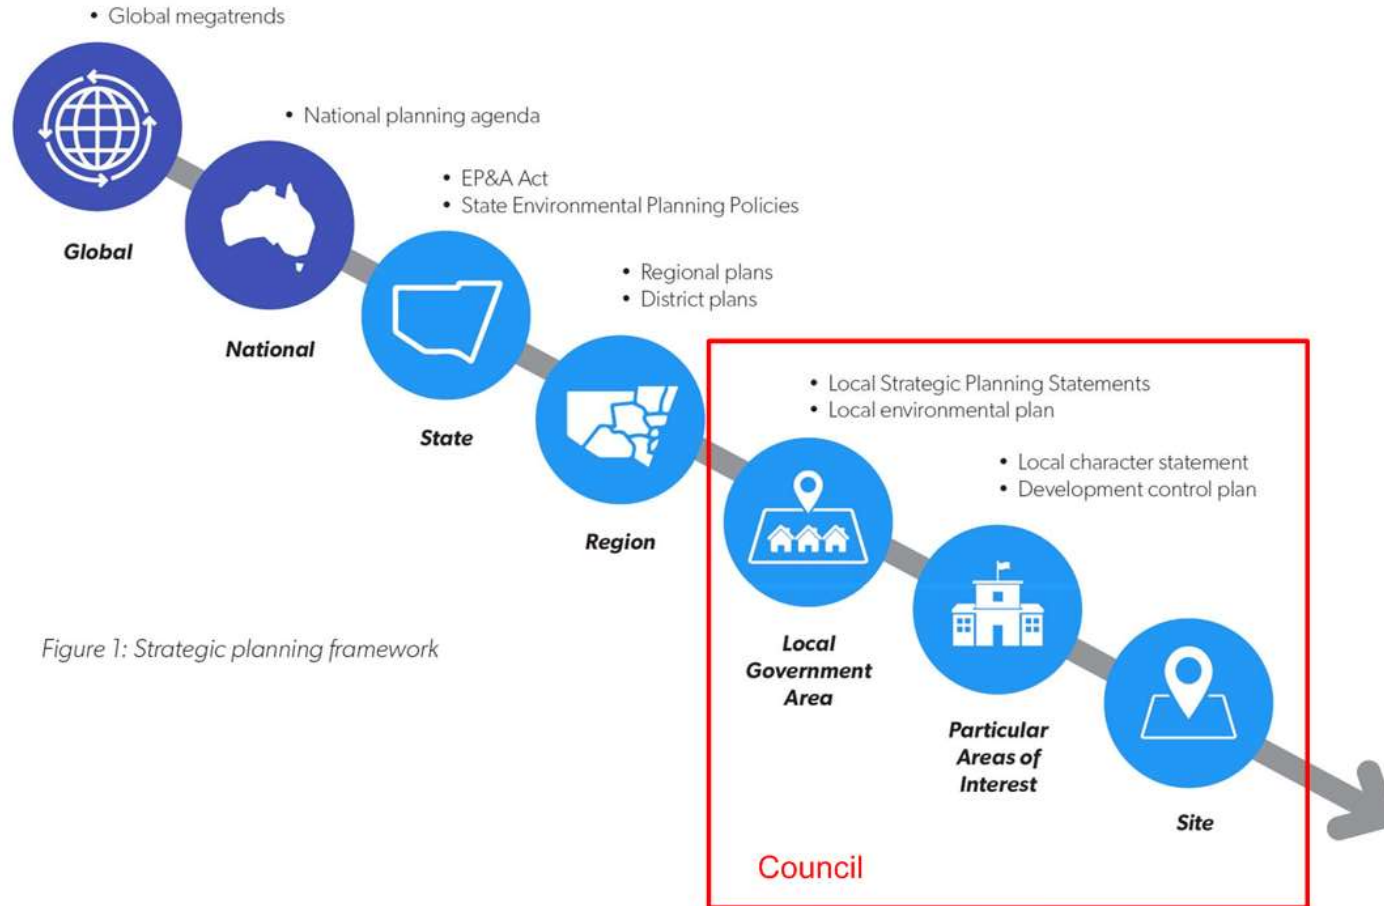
• Global megatrends

Global

• National planning agenda

National

• EP&A Act
• State Environmental Planning Policies

State

• Regional plans
• District plans

Region

• Local Strategic Planning Statements
• Local environmental plan

Local Government Area

• Local character statement
• Development control plan

Particular Areas of Interest

Site

Figure 1: Strategic planning framework

Council